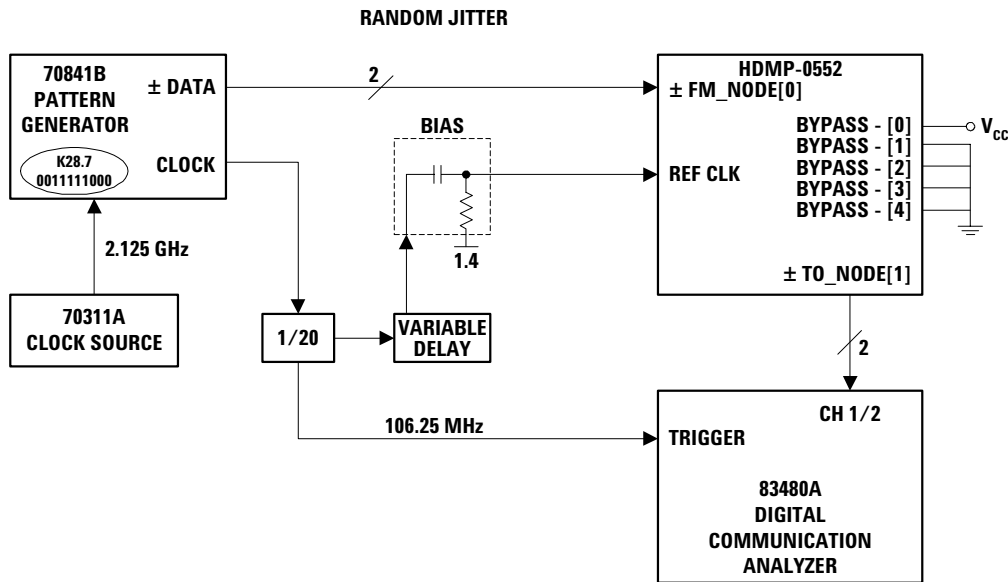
RANDOM JITTER

70841B PATTERN GENERATOR

± DATA

K28.7 0011111000

CLOCK

2

HDMP-0552

± FM_NODE[0]

BIAS

BYPASS - [0]

BYPASS - [1]

BYPASS - [2]

BYPASS - [3]

BYPASS - [4]

$V_{CC}$

REF CLK

2.125 GHz

1.4

± TO_NODE[1]

70311A CLOCK SOURCE

1/20

VARIABLE DELAY

2

CH 1/2

106.25 MHz

TRIGGER

83480A DIGITAL COMMUNICATION ANALYZER